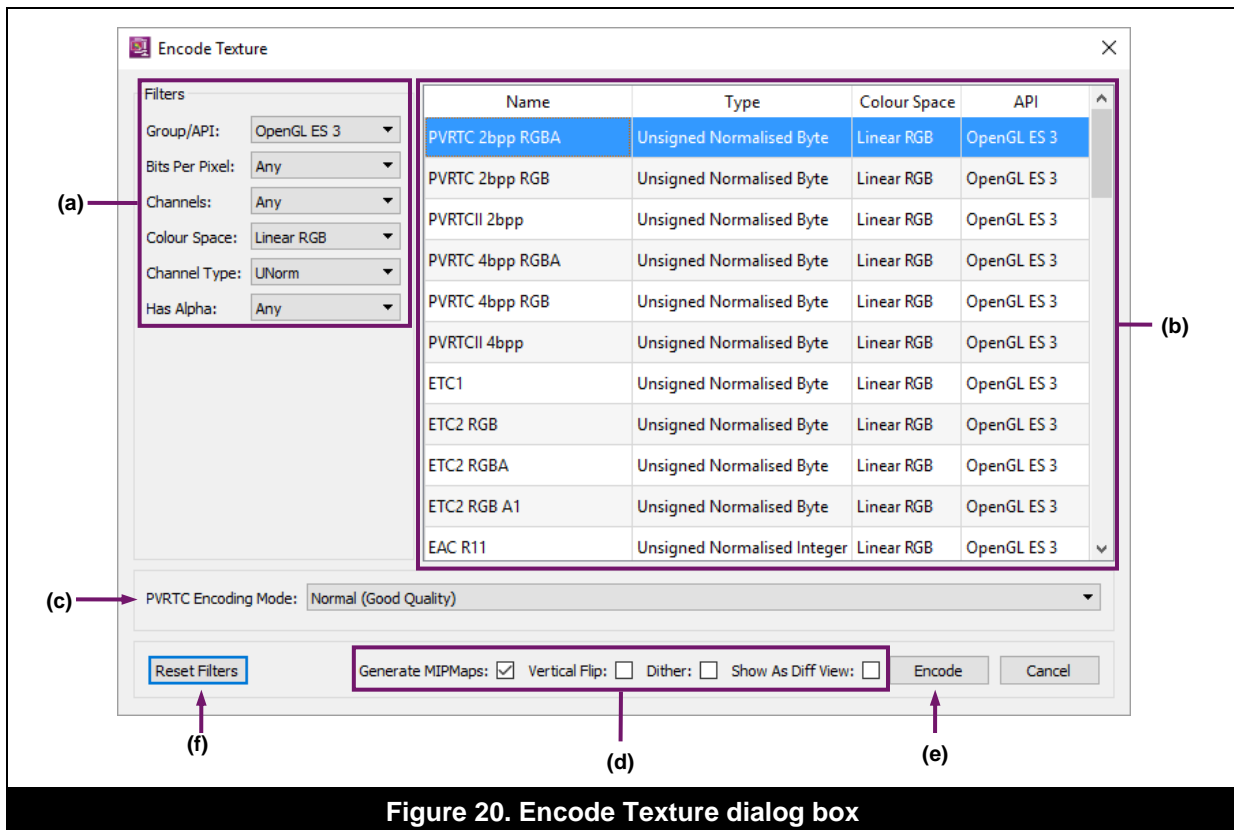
Encode Texture

Filters

Group/API: OpenGL ES 3
Bits Per Pixel: Any
Channels: Any
Colour Space: Linear RGB
Channel Type: UNorm
Has Alpha: Any

(a)

| Name | Type | Colour Space | API |
|---|---|---|---|
| PVRTC 2bpp RGBA | Unsigned Normalised Byte | Linear RGB | OpenGL ES 3 |
| PVRTC 2bpp RGB | Unsigned Normalised Byte | Linear RGB | OpenGL ES 3 |
| PVRTCII 2bpp | Unsigned Normalised Byte | Linear RGB | OpenGL ES 3 |
| PVRTC 4bpp RGBA | Unsigned Normalised Byte | Linear RGB | OpenGL ES 3 |
| PVRTC 4bpp RGB | Unsigned Normalised Byte | Linear RGB | OpenGL ES 3 |
| PVRTCII 4bpp | Unsigned Normalised Byte | Linear RGB | OpenGL ES 3 |
| ETC1 | Unsigned Normalised Byte | Linear RGB | OpenGL ES 3 |
| ETC2 RGB | Unsigned Normalised Byte | Linear RGB | OpenGL ES 3 |
| ETC2 RGBA | Unsigned Normalised Byte | Linear RGB | OpenGL ES 3 |
| ETC2 RGB A1 | Unsigned Normalised Byte | Linear RGB | OpenGL ES 3 |
| EAC R11 | Unsigned Normalised Integer | Linear RGB | OpenGL ES 3 |

(b)

(c) PVRTC Encoding Mode: Normal (Good Quality)

Reset Filters
Generate MIPMaps: ☑ Vertical Flip: ☐ Dither: ☐ Show As Diff View: ☐
Encode
Cancel

(f)
(d)
(e)

Figure 20. Encode Texture dialog box